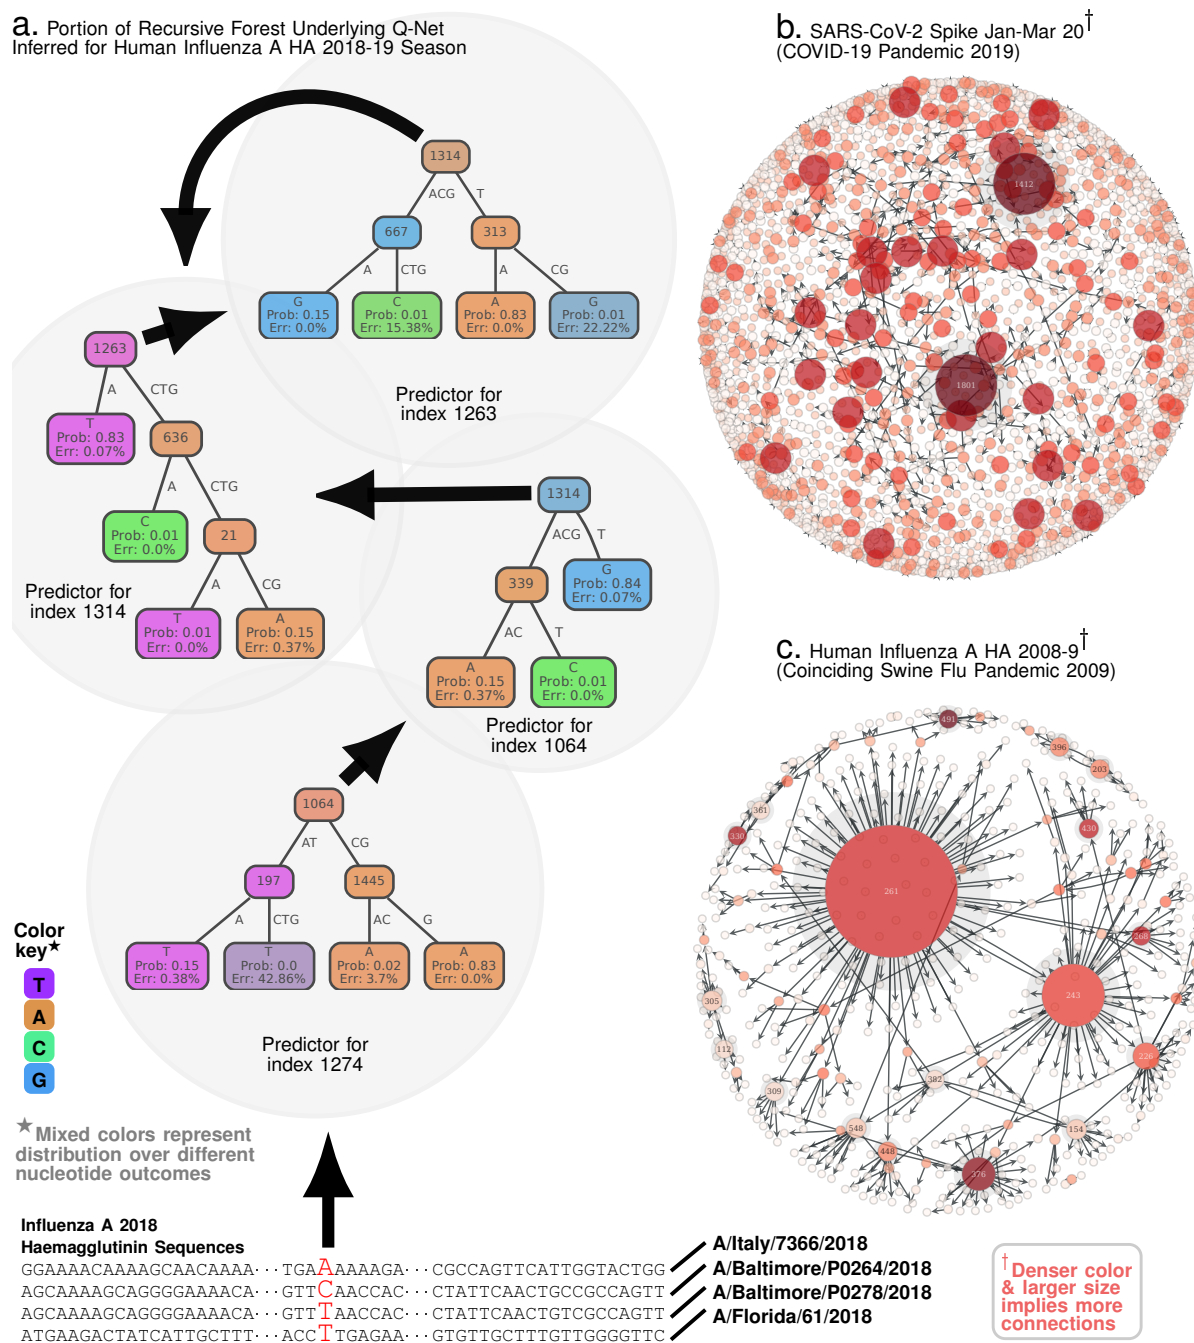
a. Portion of Recursive Forest Underlying Q-Net Inferred for Human Influenza A HA 2018-19 Season

1314
ACG T
667
313
A CTG
A CG
G Prob: 0.15 Err: 0.0%
C Prob: 0.01 Err: 15.38%
A Prob: 0.83 Err: 0.0%
G Prob: 0.01 Err: 22.22%

Predictor for index 1263

1263
A CTG
T Prob: 0.83 Err: 0.07%
636
A CTG
C Prob: 0.01 Err: 0.0%
21
A CG
T Prob: 0.01 Err: 0.0%
A Prob: 0.15 Err: 0.37%

Predictor for index 1314

1314
ACG T
339
G Prob: 0.84 Err: 0.07%
AC T
A Prob: 0.15 Err: 0.37%
C Prob: 0.01 Err: 0.0%

Predictor for index 1064

1064
AT CG
197
1445
A CTG
AC G
T Prob: 0.15 Err: 0.38%
T Prob: 0.0 Err: 42.86%
A Prob: 0.02 Err: 3.7%
A Prob: 0.83 Err: 0.0%

Predictor for index 1274

Color key★
T
A
C
G

★Mixed colors represent distribution over different nucleotide outcomes

b. SARS-CoV-2 Spike Jan-Mar 20† (COVID-19 Pandemic 2019)

1412
1801

c. Human Influenza A HA 2008-9† (Coinciding Swine Flu Pandemic 2009)

491
396
203
381
330
430
261
268
305
243
112
226
309
382
548
154
448
276

Influenza A 2018 Haemagglutinin Sequences
GGAAAACAAAAGCAACAAAA··TGAAAAAAGA··CGCCAGTTCATTGGTACTGG
AGCAAAAGCAGGGGAAAACA··GTTCAACCAC··CTATTCAACTGCCGCCAGTT
AGCAAAAGCAGGGGAAAACA··GTTTAACCAC··CTATTCAACTGTCGCCAGTT
ATGAAGACTATCATTGCTTT··ACCTTGAGAA··GTGTTGCTTTGTTGGGGTTC

A/Italy/7366/2018
A/Baltimore/P0264/2018
A/Baltimore/P0278/2018
A/Florida/61/2018

†Denser color & larger size implies more connections